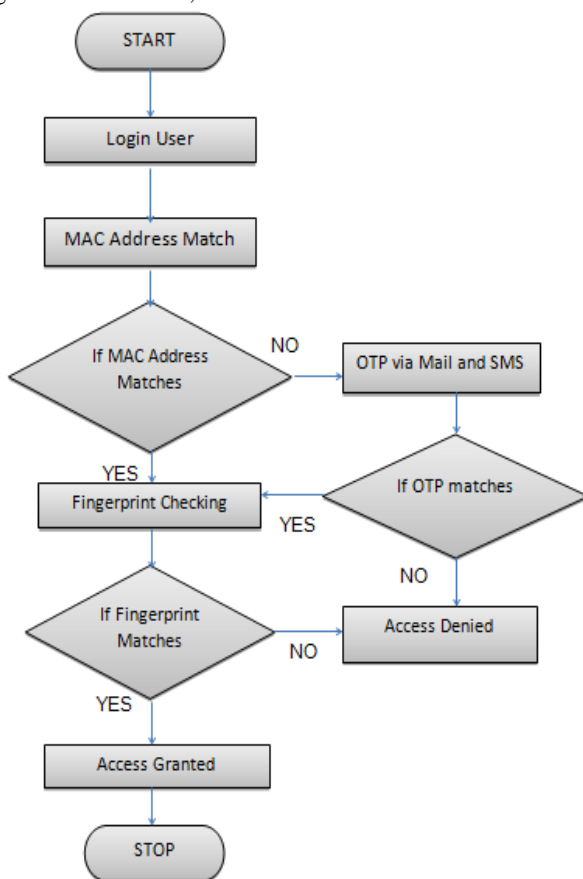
START

Login User

MAC Address Match

If MAC Address Matches

NO

OTP via Mail and SMS

YES

Fingerprint Checking

If OTP matches

YES

NO

If Fingerprint Matches

Access Denied

NO

YES

Access Granted

STOP